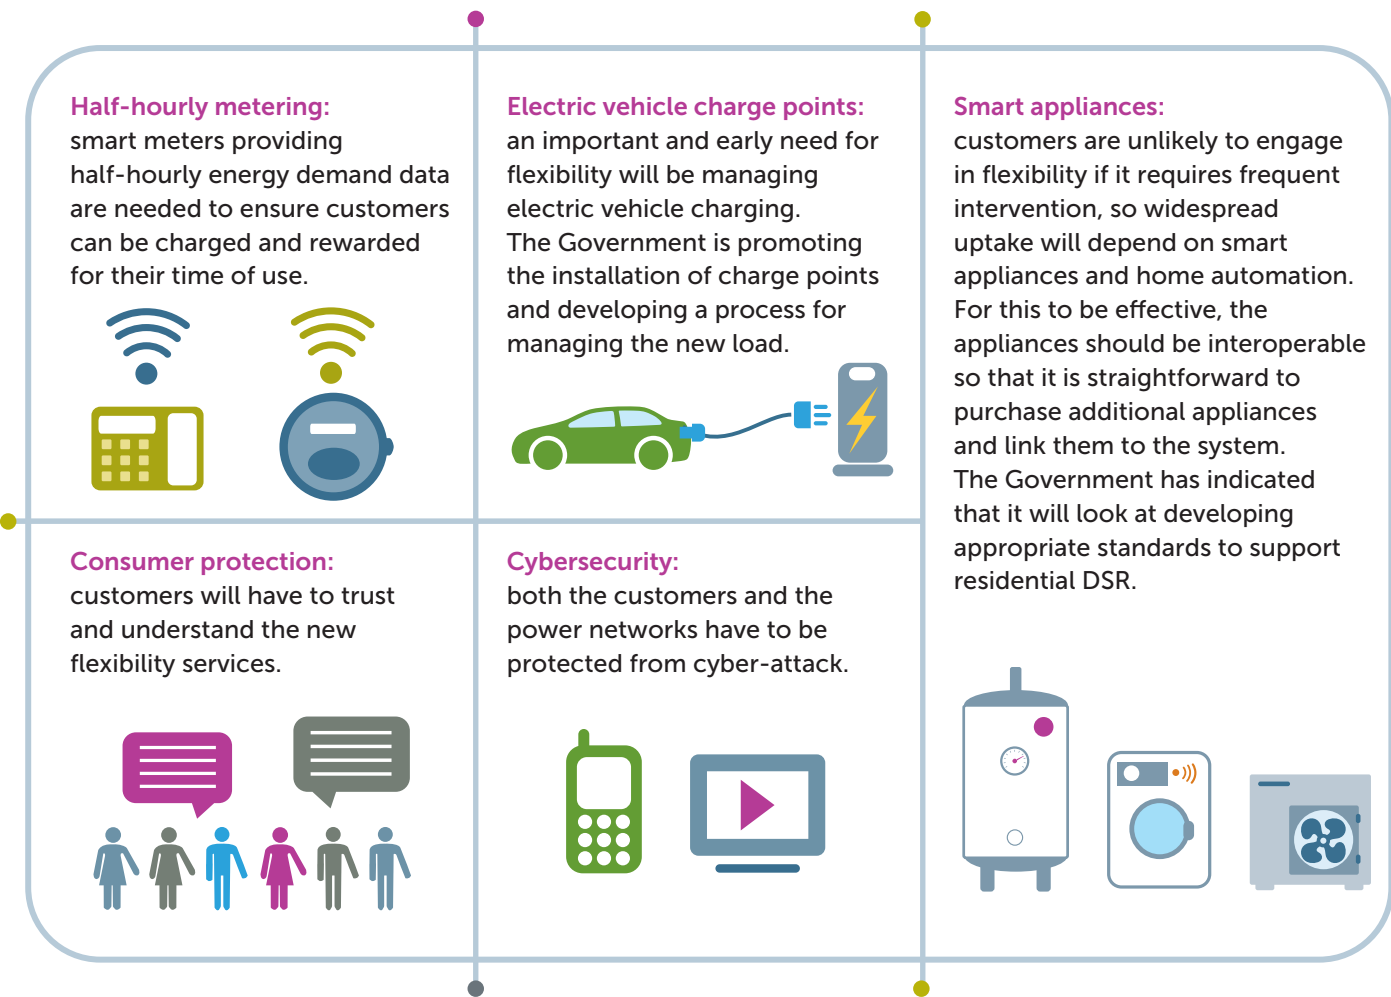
Half-hourly metering:
smart meters providing half-hourly energy demand data are needed to ensure customers can be charged and rewarded for their time of use.

Electric vehicle charge points:
an important and early need for flexibility will be managing electric vehicle charging. The Government is promoting the installation of charge points and developing a process for managing the new load.

Smart appliances:
customers are unlikely to engage in flexibility if it requires frequent intervention, so widespread uptake will depend on smart appliances and home automation. For this to be effective, the appliances should be interoperable so that it is straightforward to purchase additional appliances and link them to the system. The Government has indicated that it will look at developing appropriate standards to support residential DSR.

Consumer protection:
customers will have to trust and understand the new flexibility services.

Cybersecurity:
both the customers and the power networks have to be protected from cyber-attack.